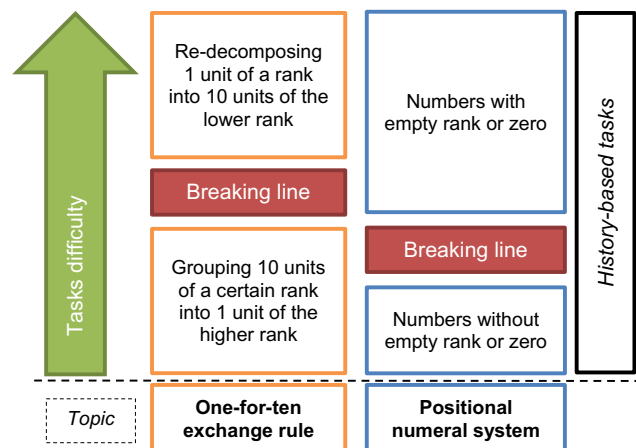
Tasks difficulty

Re-decomposing 1 unit of a rank into 10 units of the lower rank

Breaking line

Grouping 10 units of a certain rank into 1 unit of the higher rank

Numbers with empty rank or zero

Breaking line

Numbers without empty rank or zero

History-based tasks

Topic

One-for-ten exchange rule

Positional numeral system